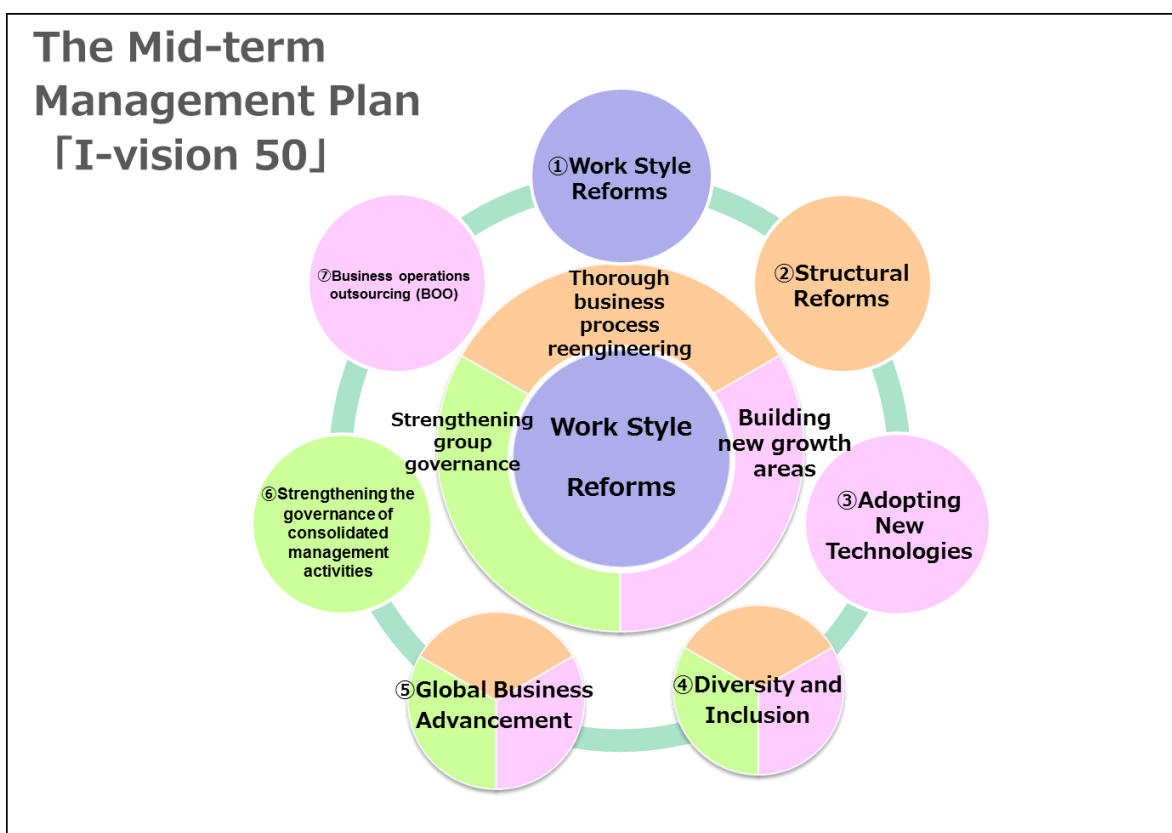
The Mid-term Management Plan 「I-vision 50」

①Work Style Reforms

②Structural Reforms

③Adopting New Technologies

④Diversity and Inclusion

⑤Global Business Advancement

⑥Strengthening the governance of consolidated management activities

⑦Business operations outsourcing (BOO)

Thorough business process reengineering

Building new growth areas

Strengthening group governance

Work Style Reforms